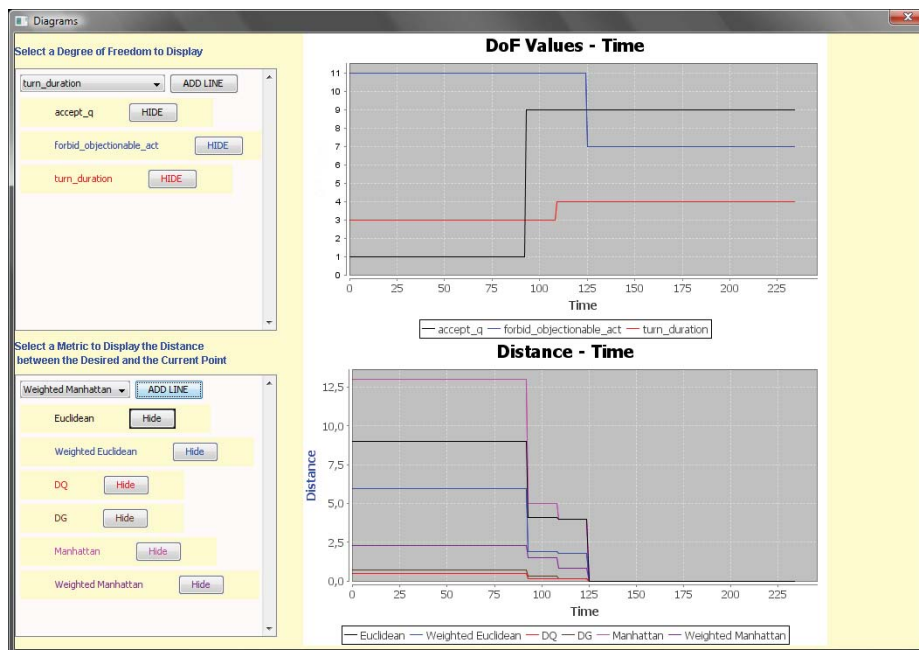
Diagrams

Select a Degree of Freedom to Display

turn_duration ADD LINE

accept_q HIDE

forbid_objectionable_act HIDE

turn_duration HIDE

Select a Metric to Display the Distance between the Desired and the Current Point

Weighted Manhattan ADD LINE

Euclidean Hide

Weighted Euclidean Hide

DQ Hide

DG Hide

Manhattan Hide

Weighted Manhattan Hide

DoF Values - Time

11
10
9
8
7
6
5
4
3
2
1
0

0 25 50 75 100 125 150 175 200 225

Time

— accept_q — forbid_objectionable_act — turn_duration

Distance - Time

Distance

12,5
10,0
7,5
5,0
2,5
0,0

0 25 50 75 100 125 150 175 200 225

Time

— Euclidean — Weighted Euclidean — DQ — DG — Manhattan — Weighted Manhattan